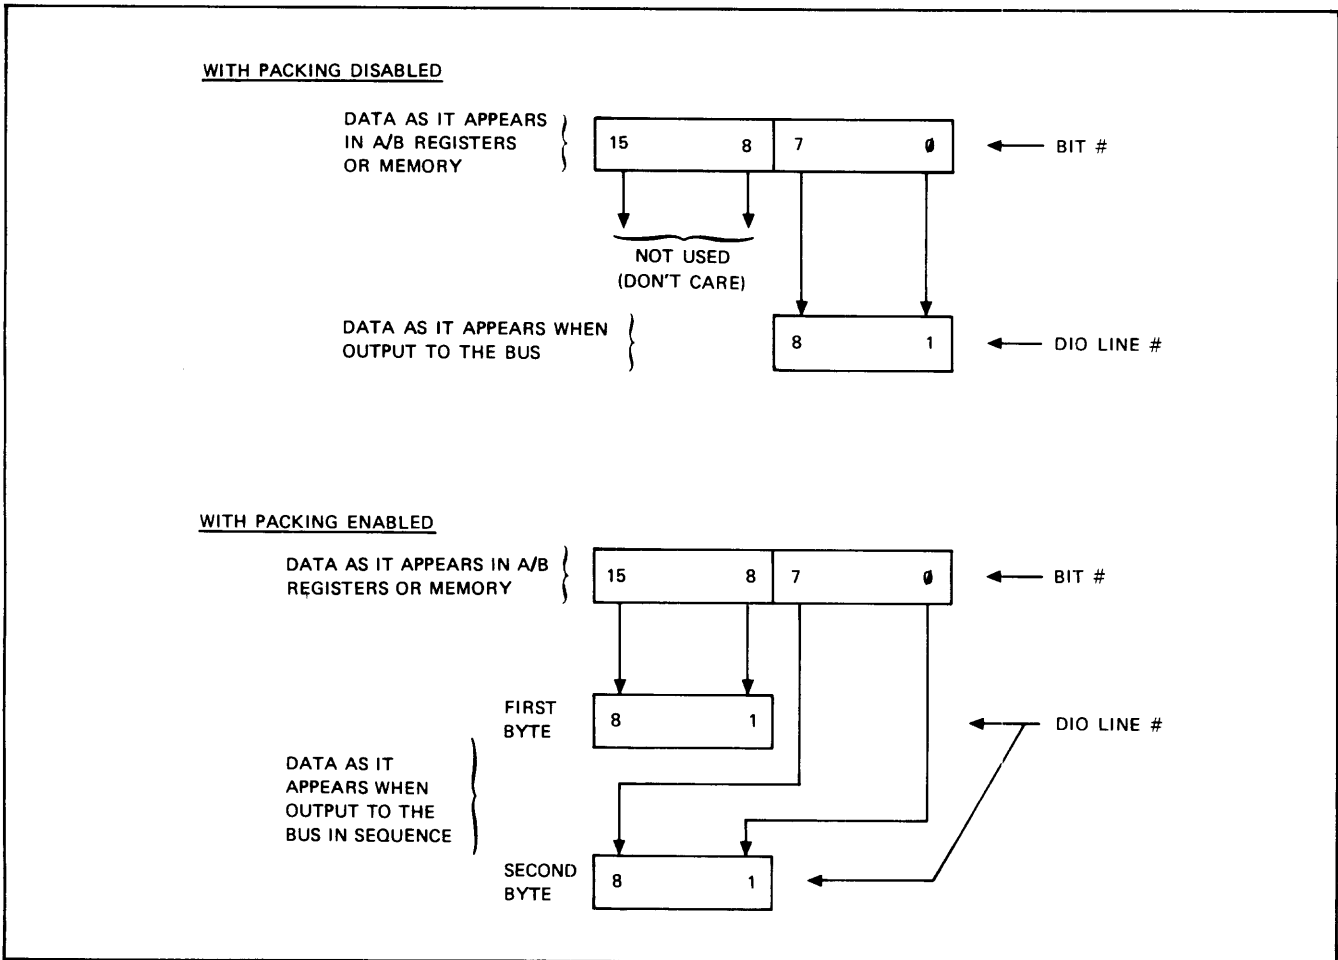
WITH PACKING DISABLED

DATA AS IT APPEARS IN A/B REGISTERS OR MEMORY

15 8 7 Ø

BIT #

NOT USED (DON'T CARE)

DATA AS IT APPEARS WHEN OUTPUT TO THE BUS

8 1

DIO LINE #

WITH PACKING ENABLED

DATA AS IT APPEARS IN A/B REGISTERS OR MEMORY

15 8 7 Ø

BIT #

FIRST BYTE

8 1

DIO LINE #

DATA AS IT APPEARS WHEN OUTPUT TO THE BUS IN SEQUENCE

SECOND BYTE

8 1